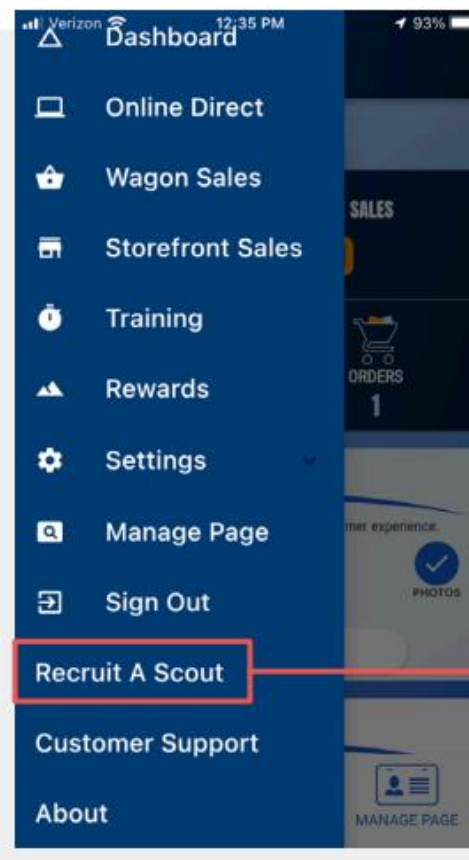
Verizon 12:35 PM 93%

Dashboard

Online Direct

Wagon Sales

Storefront Sales

Training

Rewards

Settings

Manage Page

Sign Out

Recruit A Scout

Customer Support

About

SALES

ORDERS
1

mer experience.

PHOTOS

MANAGE PAGE